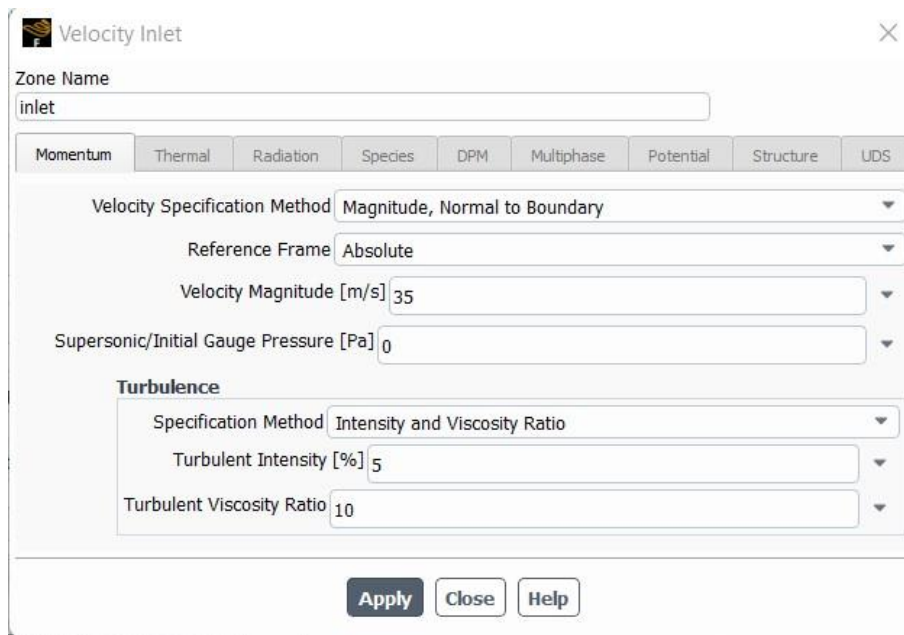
Velocity Inlet

Zone Name
inlet

Momentum | Thermal | Radiation | Species | DPM | Multiphase | Potential | Structure | UDS

Velocity Specification Method Magnitude, Normal to Boundary
Reference Frame Absolute
Velocity Magnitude [m/s] 35
Supersonic/Initial Gauge Pressure [Pa] 0

Turbulence
Specification Method Intensity and Viscosity Ratio
Turbulent Intensity [%] 5
Turbulent Viscosity Ratio 10

Apply Close Help